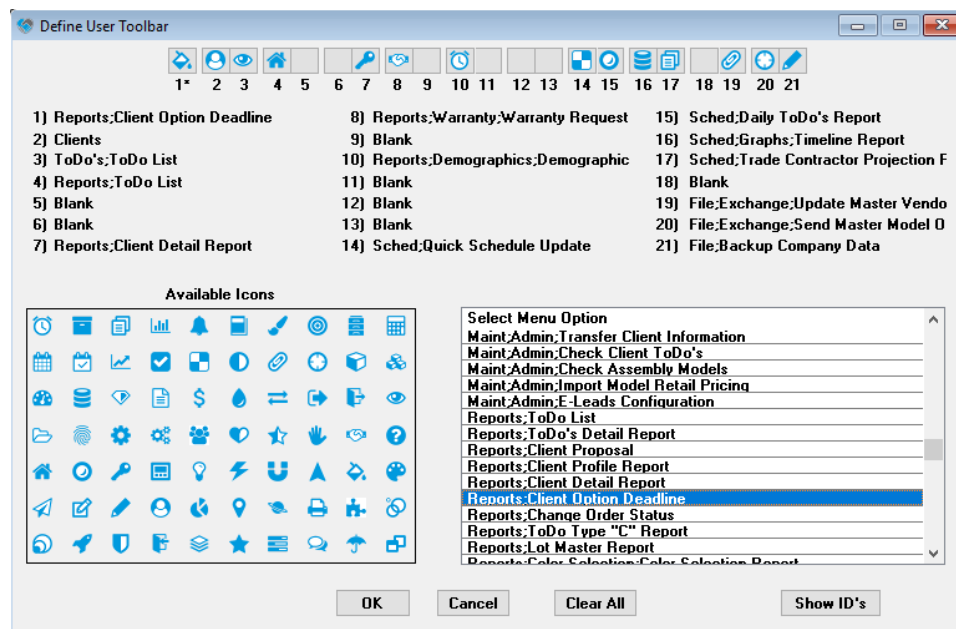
Define User Toolbar

1* 2 3 4 5 6 7 8 9 10 11 12 13 14 15 16 17 18 19 20 21

1) Reports;Client Option Deadline
2) Clients
3) ToDo's;ToDo List
4) Reports;ToDo List
5) Blank
6) Blank
7) Reports;Client Detail Report

8) Reports;Warranty;Warranty Request
9) Blank
10) Reports;Demographics;Demographic
11) Blank
12) Blank
13) Blank
14) Sched;Quick Schedule Update

15) Sched;Daily ToDo's Report
16) Sched;Graphs;Timeline Report
17) Sched;Trade Contractor Projection F
18) Blank
19) File;Exchange;Update Master Vendo
20) File;Exchange;Send Master Model O
21) File;Backup Company Data

Available Icons

Select Menu Option
Maint;Admin;Transfer Client Information
Maint;Admin;Check Client ToDo's
Maint;Admin;Check Assembly Models
Maint;Admin;Import Model Retail Pricing
Maint;Admin;E-Leads Configuration
Reports;ToDo List
Reports;ToDo's Detail Report
Reports;Client Proposal
Reports;Client Profile Report
Reports;Client Detail Report
Reports;Client Option Deadline
Reports;Change Order Status
Reports;ToDo Type "C" Report
Reports;Lot Master Report
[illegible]

OK
Cancel
Clear All
Show ID's